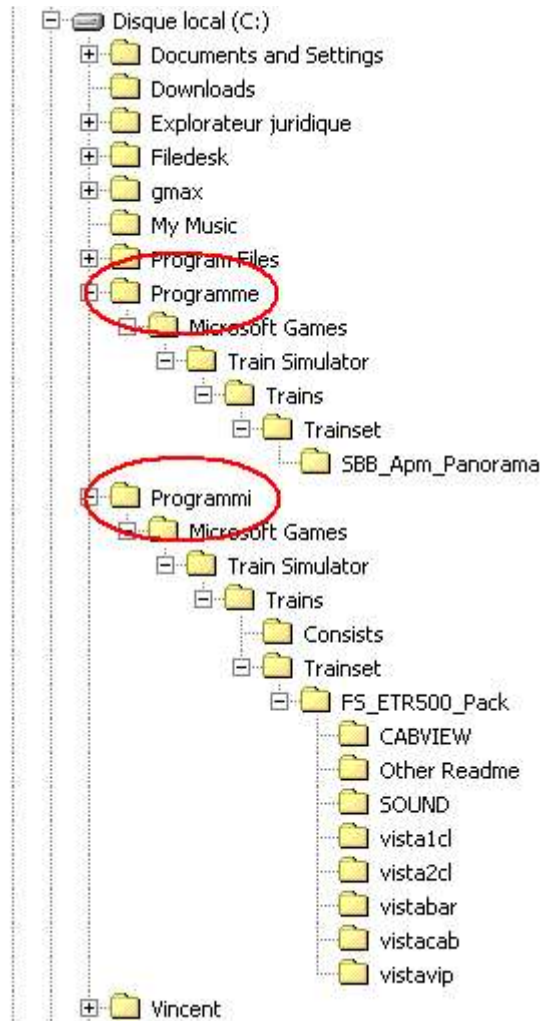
Disque local (C:)
Documents and Settings
Downloads
Explorateur juridique
Filedesk
gmax
My Music
Program Files
Programme
Microsoft Games
Train Simulator
Trains
Trainset
SBB_Apm_Panorama
Programmi
Microsoft Games
Train Simulator
Trains
Consists
Trainset
FS_ETR500_Pack
CABVIEW
Other Readme
SOUND
vista1cl
vista2cl
vistabar
vistacab
vistavip
Vincent